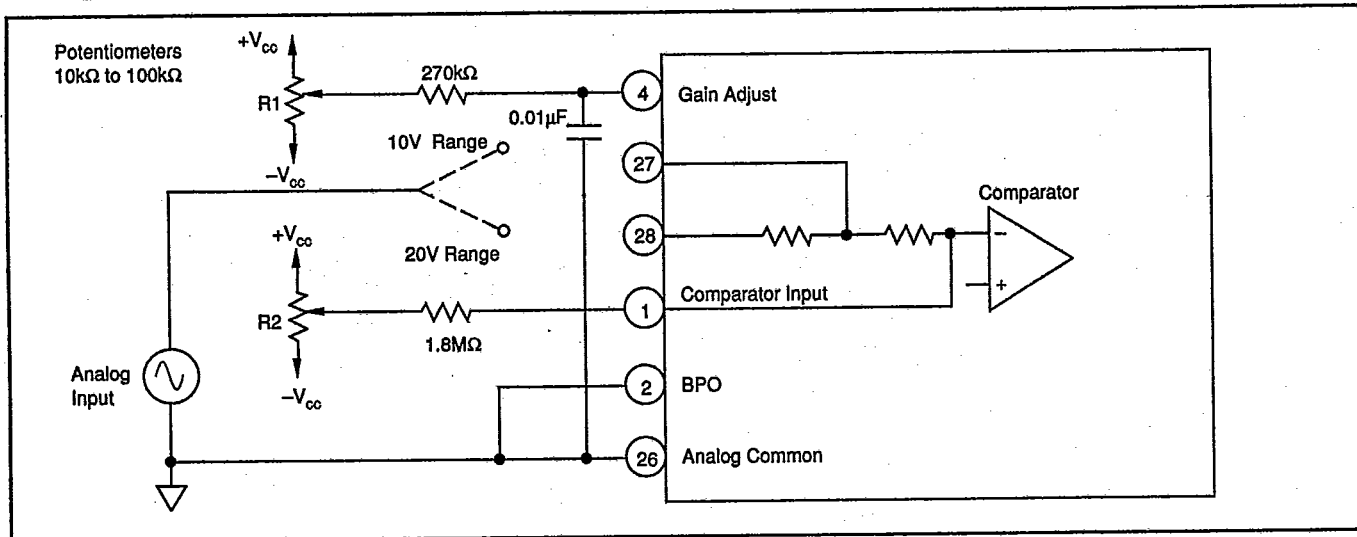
Potentiometers
10kΩ to 100kΩ

$+V_{cc}$

R1

$-V_{cc}$

270kΩ

0.01µF

10V Range

20V Range

$+V_{cc}$

R2

$-V_{cc}$

1.8MΩ

Analog Input

4 Gain Adjust

27

28

1 Comparator Input

2 BPO

26 Analog Common

Comparator

-

+